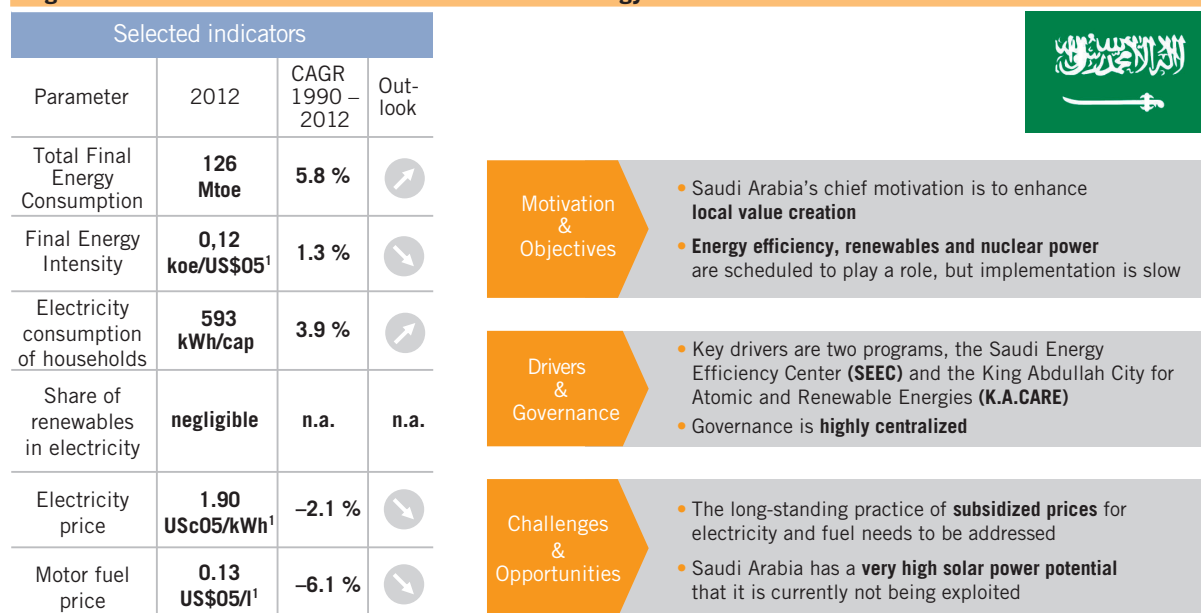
Selected indicators

| Parameter | 2012 | CAGR 1990 – 2012 | Out-look |
|---|---|---|---|
| Total Final Energy Consumption | **126 Mtoe** | **5.8 %** | |
| Final Energy Intensity | **0,12 koe/US$05$^1$** | **1.3 %** | |
| Electricity consumption of households | **593 kWh/cap** | **3.9 %** | |
| Share of renewables in electricity | **negligible** | **n.a.** | **n.a.** |
| Electricity price | **1.90 USc05/kWh$^1$** | **–2.1 %** | |
| Motor fuel price | **0.13 US$05/l$^1$** | **–6.1 %** | |

لا إله إلا الله محمد رسول الله

Motivation & Objectives

• Saudi Arabia's chief motivation is to enhance **local value creation**

• **Energy efficiency, renewables and nuclear power** are scheduled to play a role, but implementation is slow

Drivers & Governance

• Key drivers are two programs, the Saudi Energy Efficiency Center **(SEEC)** and the King Abdullah City for Atomic and Renewable Energies **(K.A.CARE)**

• Governance is **highly centralized**

Challenges & Opportunities

• The long-standing practice of **subsidized prices** for electricity and fuel needs to be addressed

• Saudi Arabia has a **very high solar power potential** that it is currently not being exploited